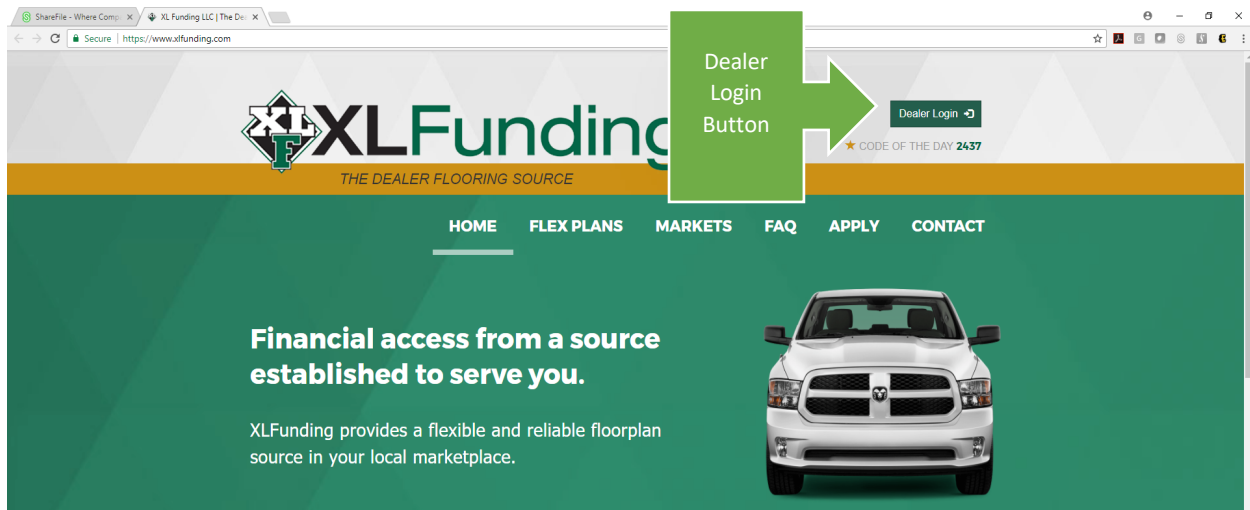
ShareFile - Where Comp ×
XL Funding LLC | The De ×

Secure | https://www.xlfunding.com

XL F XLFunding

THE DEALER FLOORING SOURCE

Dealer Login Button

Dealer Login

★ CODE OF THE DAY 2437

HOME FLEX PLANS MARKETS FAQ APPLY CONTACT

Financial access from a source established to serve you.

XLFunding provides a flexible and reliable floorplan source in your local marketplace.